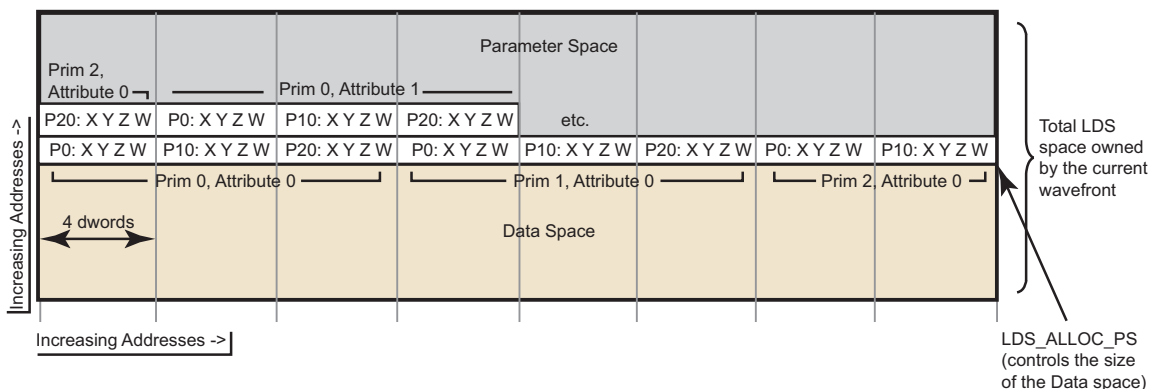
Parameter Space

Prim 2, Attribute 0

Prim 0, Attribute 1

| P20: X Y Z W | P0: X Y Z W | P10: X Y Z W | P20: X Y Z W | etc. |
|---|---|---|---|---|

| P0: X Y Z W | P10: X Y Z W | P20: X Y Z W | P0: X Y Z W | P10: X Y Z W | P20: X Y Z W | P0: X Y Z W | P10: X Y Z W |
|---|---|---|---|---|---|---|---|

Prim 0, Attribute 0

Prim 1, Attribute 0

Prim 2, Attribute 0

4 dwords

Data Space

Increasing Addresses ->

Total LDS space owned by the current wavefront

Increasing Addresses ->

LDS_ALLOC_PS (controls the size of the Data space)